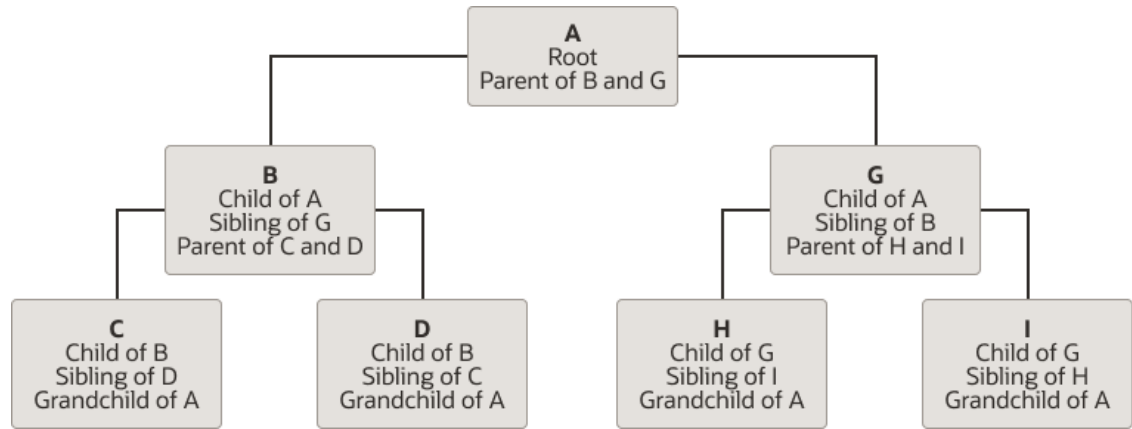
A
Root
Parent of B and G

B
Child of A
Sibling of G
Parent of C and D

G
Child of A
Sibling of B
Parent of H and I

C
Child of B
Sibling of D
Grandchild of A

D
Child of B
Sibling of C
Grandchild of A

H
Child of G
Sibling of I
Grandchild of A

I
Child of G
Sibling of H
Grandchild of A